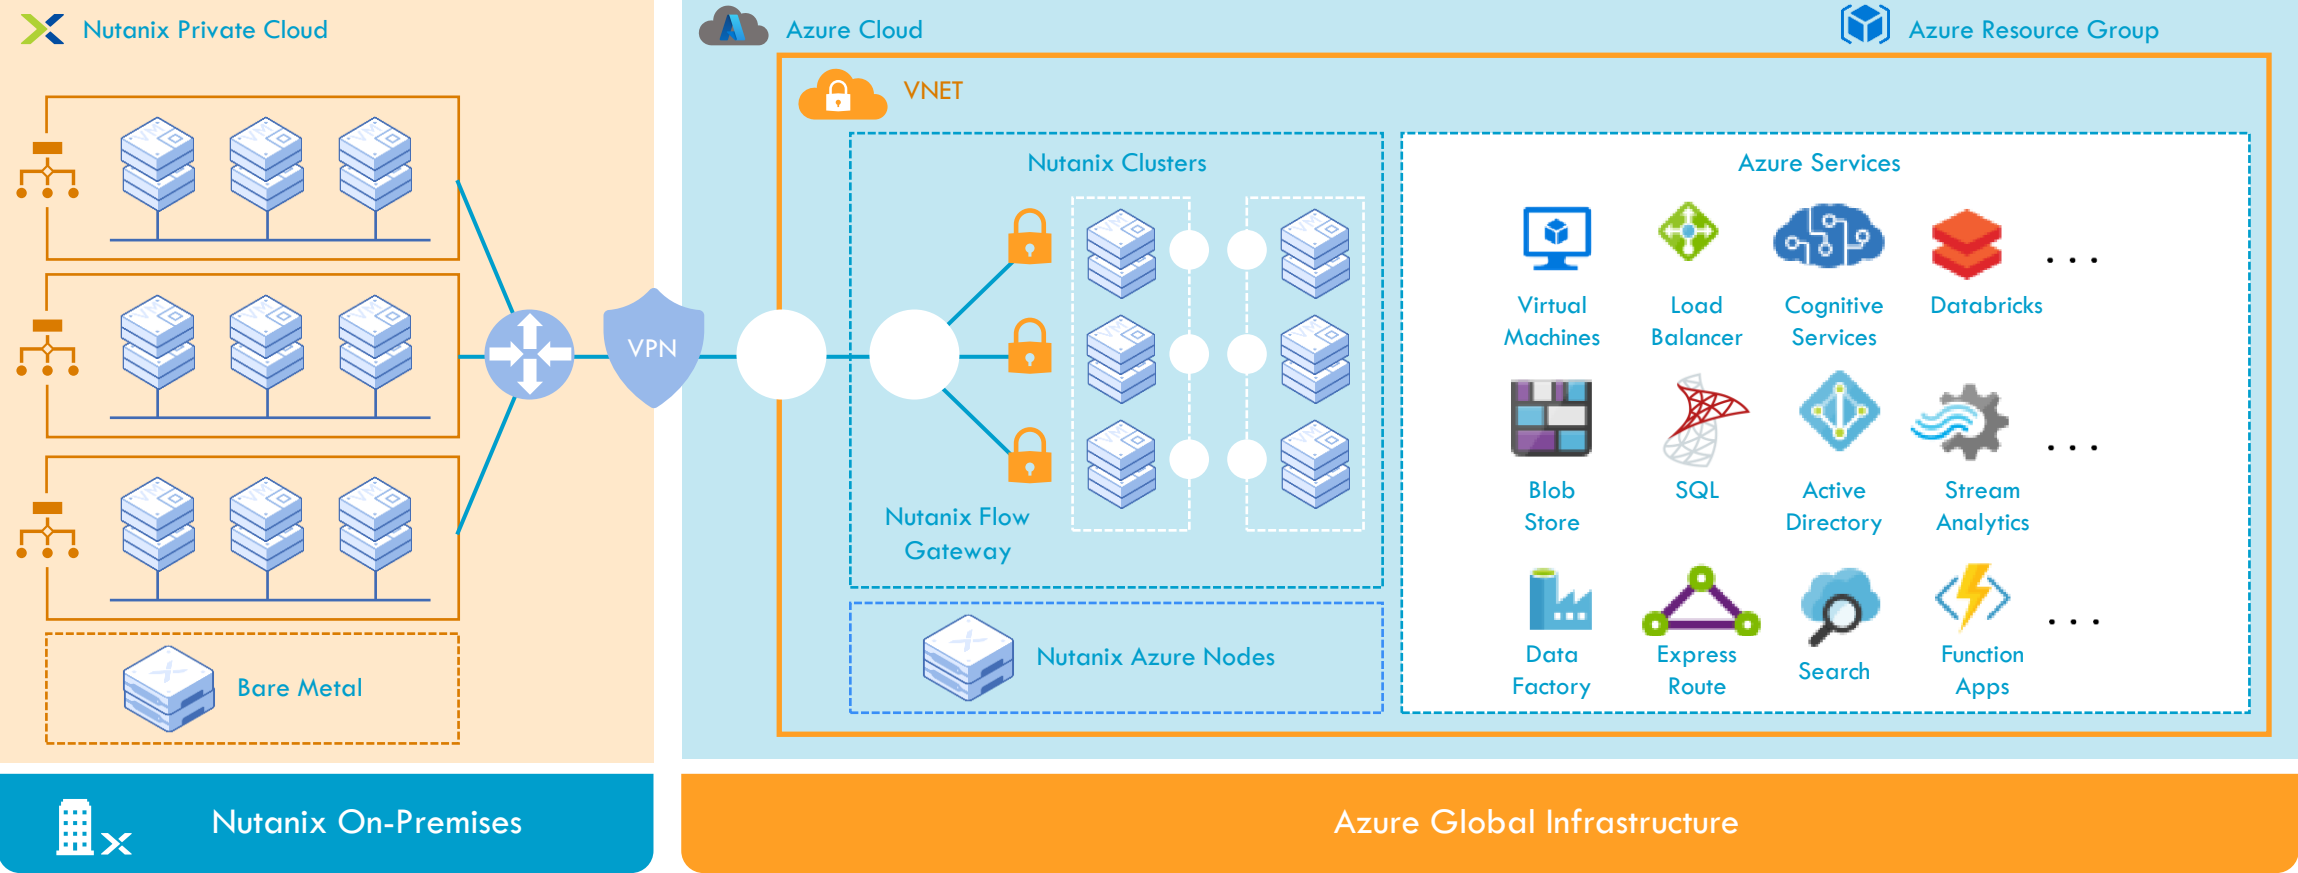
Nutanix Private Cloud

Bare Metal

VPN

Azure Cloud

Azure Resource Group

VNET

Nutanix Clusters

Nutanix Flow Gateway

Nutanix Azure Nodes

Azure Services

Virtual Machines

Load Balancer

Cognitive Services

Databricks

. . .

Blob Store

SQL

Active Directory

Stream Analytics

. . .

Data Factory

Express Route

Search

Function Apps

. . .

Nutanix On-Premises

Azure Global Infrastructure